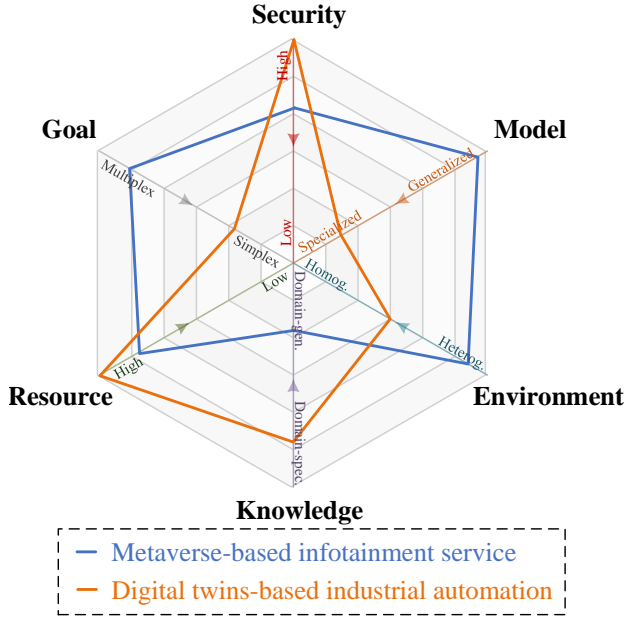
Security

Goal

Model

Resource

Environment

Knowledge

High

Low

Multiplex

Simplex

Generalized

Specialized

Homog.

Heterog.

Low

High

Domain-gen.

Domain-spec.

Metaverse-based infotainment service

Digital twins-based industrial automation